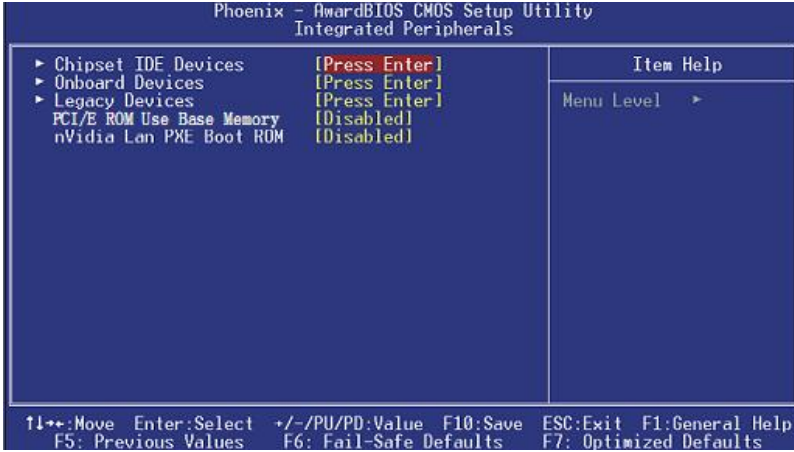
Phoenix - AwardBIOS CMOS Setup Utility
Integrated Peripherals

► Chipset IDE Devices [Press Enter]
► Onboard Devices [Press Enter]
► Legacy Devices [Press Enter]
PCI/E ROM Use Base Memory [Disabled]
nVidia Lan PXE Boot ROM [Disabled]

Item Help

Menu Level ►

↑↓→←:Move Enter:Select +/-/PU/PD:Value F10:Save ESC:Exit F1:General Help
F5: Previous Values F6: Fail-Safe Defaults F7: Optimized Defaults